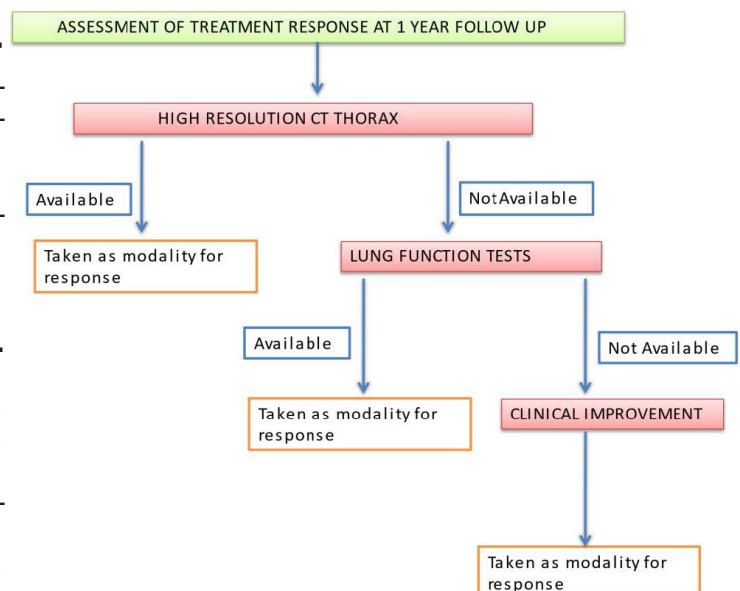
ASSESSMENT OF TREATMENT RESPONSE AT 1 YEAR FOLLOW UP

HIGH RESOLUTION CT THORAX

Available

Taken as modality for response

NotAvailable

LUNG FUNCTION TESTS

Available

Taken as modality for response

Not Available

CLINICAL IMPROVEMENT

Taken as modality for response